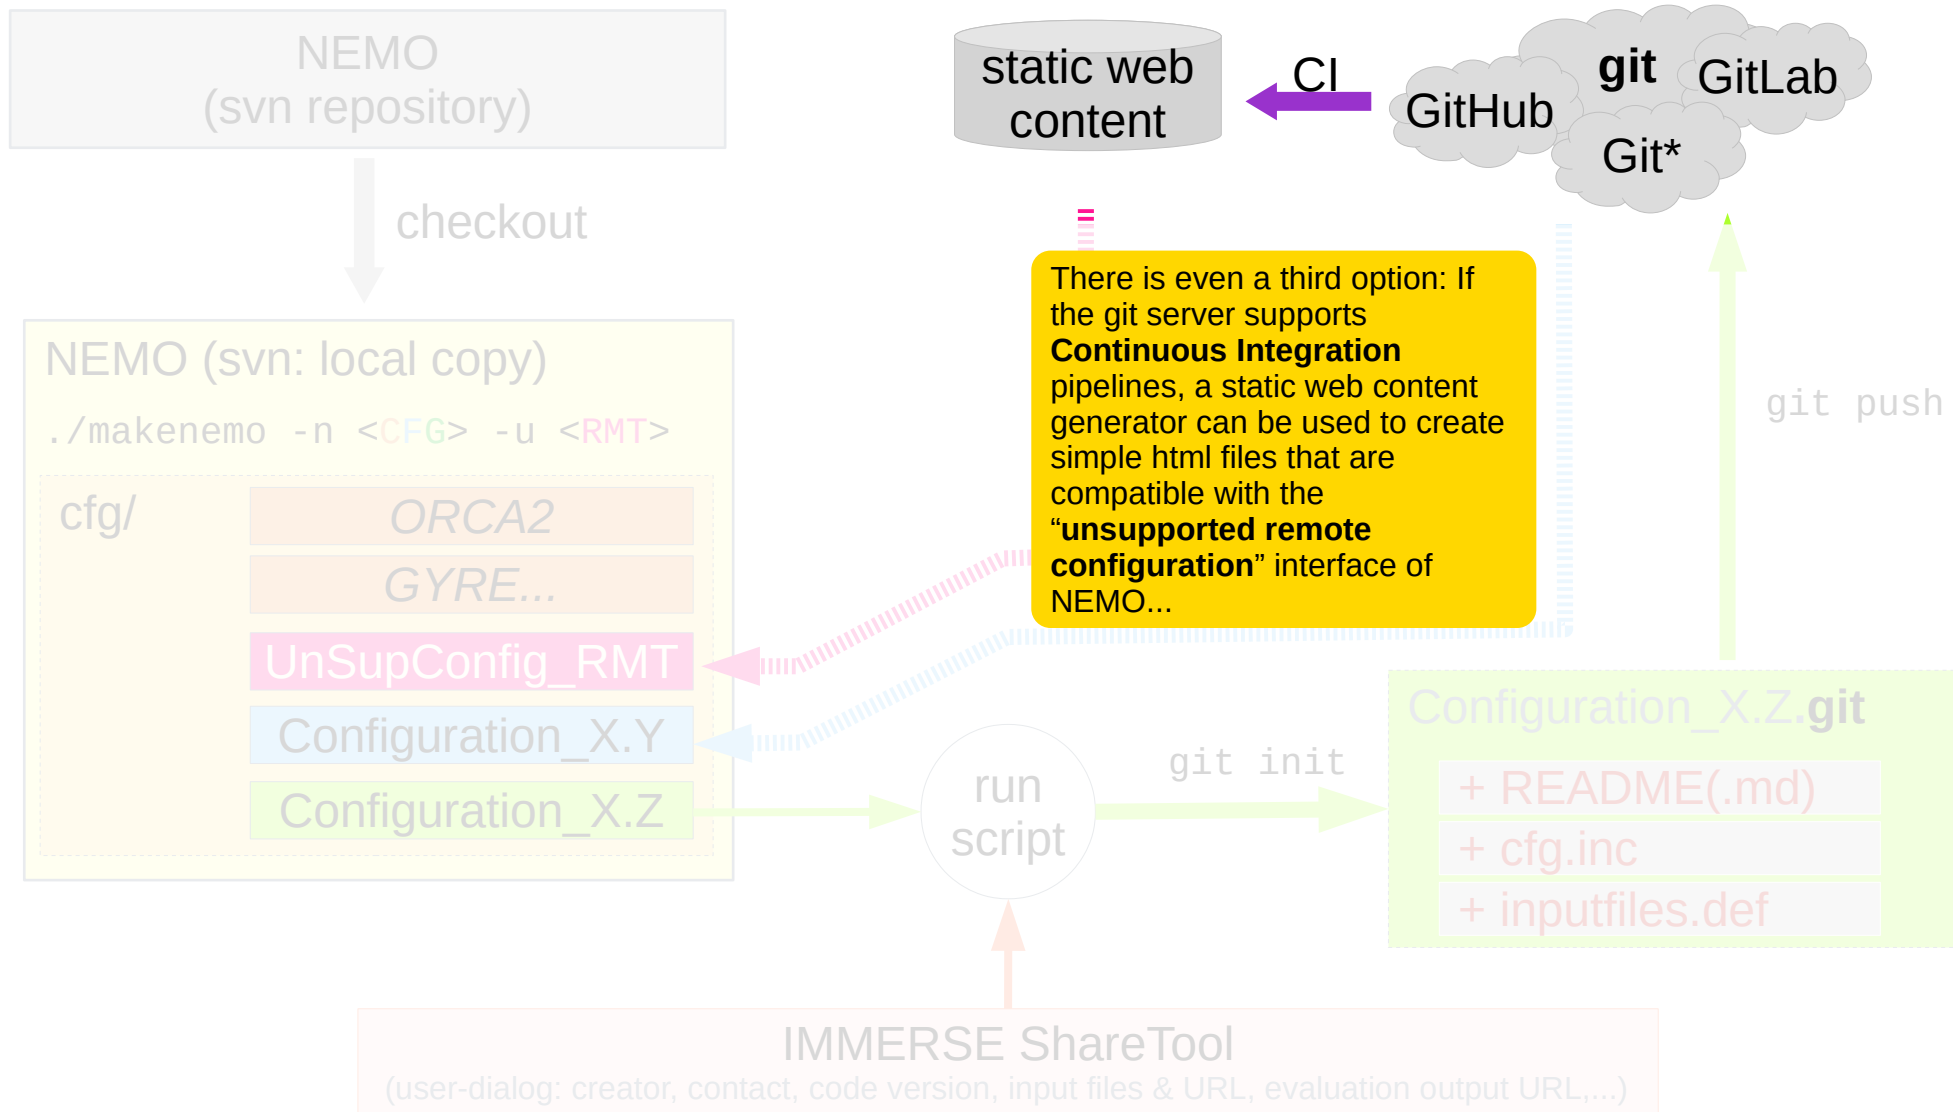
NEMO
(svn repository)

checkout

NEMO (svn: local copy)

./makenemo -n <CFG> -u <RMT>

cfg/

ORCA2

GYRE...

UnSupConfig_RMT

Configuration_X.Y

Configuration_X.Z

static web content

CI

GitHub

git

GitLab

Git*

There is even a third option: If the git server supports **Continuous Integration** pipelines, a static web content generator can be used to create simple html files that are compatible with the “**unsupported remote configuration**” interface of NEMO...

git push

run script

git init

Configuration_X.Z.git

+ README(.md)

+ cfg.inc

+ inputfiles.def

IMMERSE ShareTool

(user-dialog: creator, contact, code version, input files & URL, evaluation output URL,...)